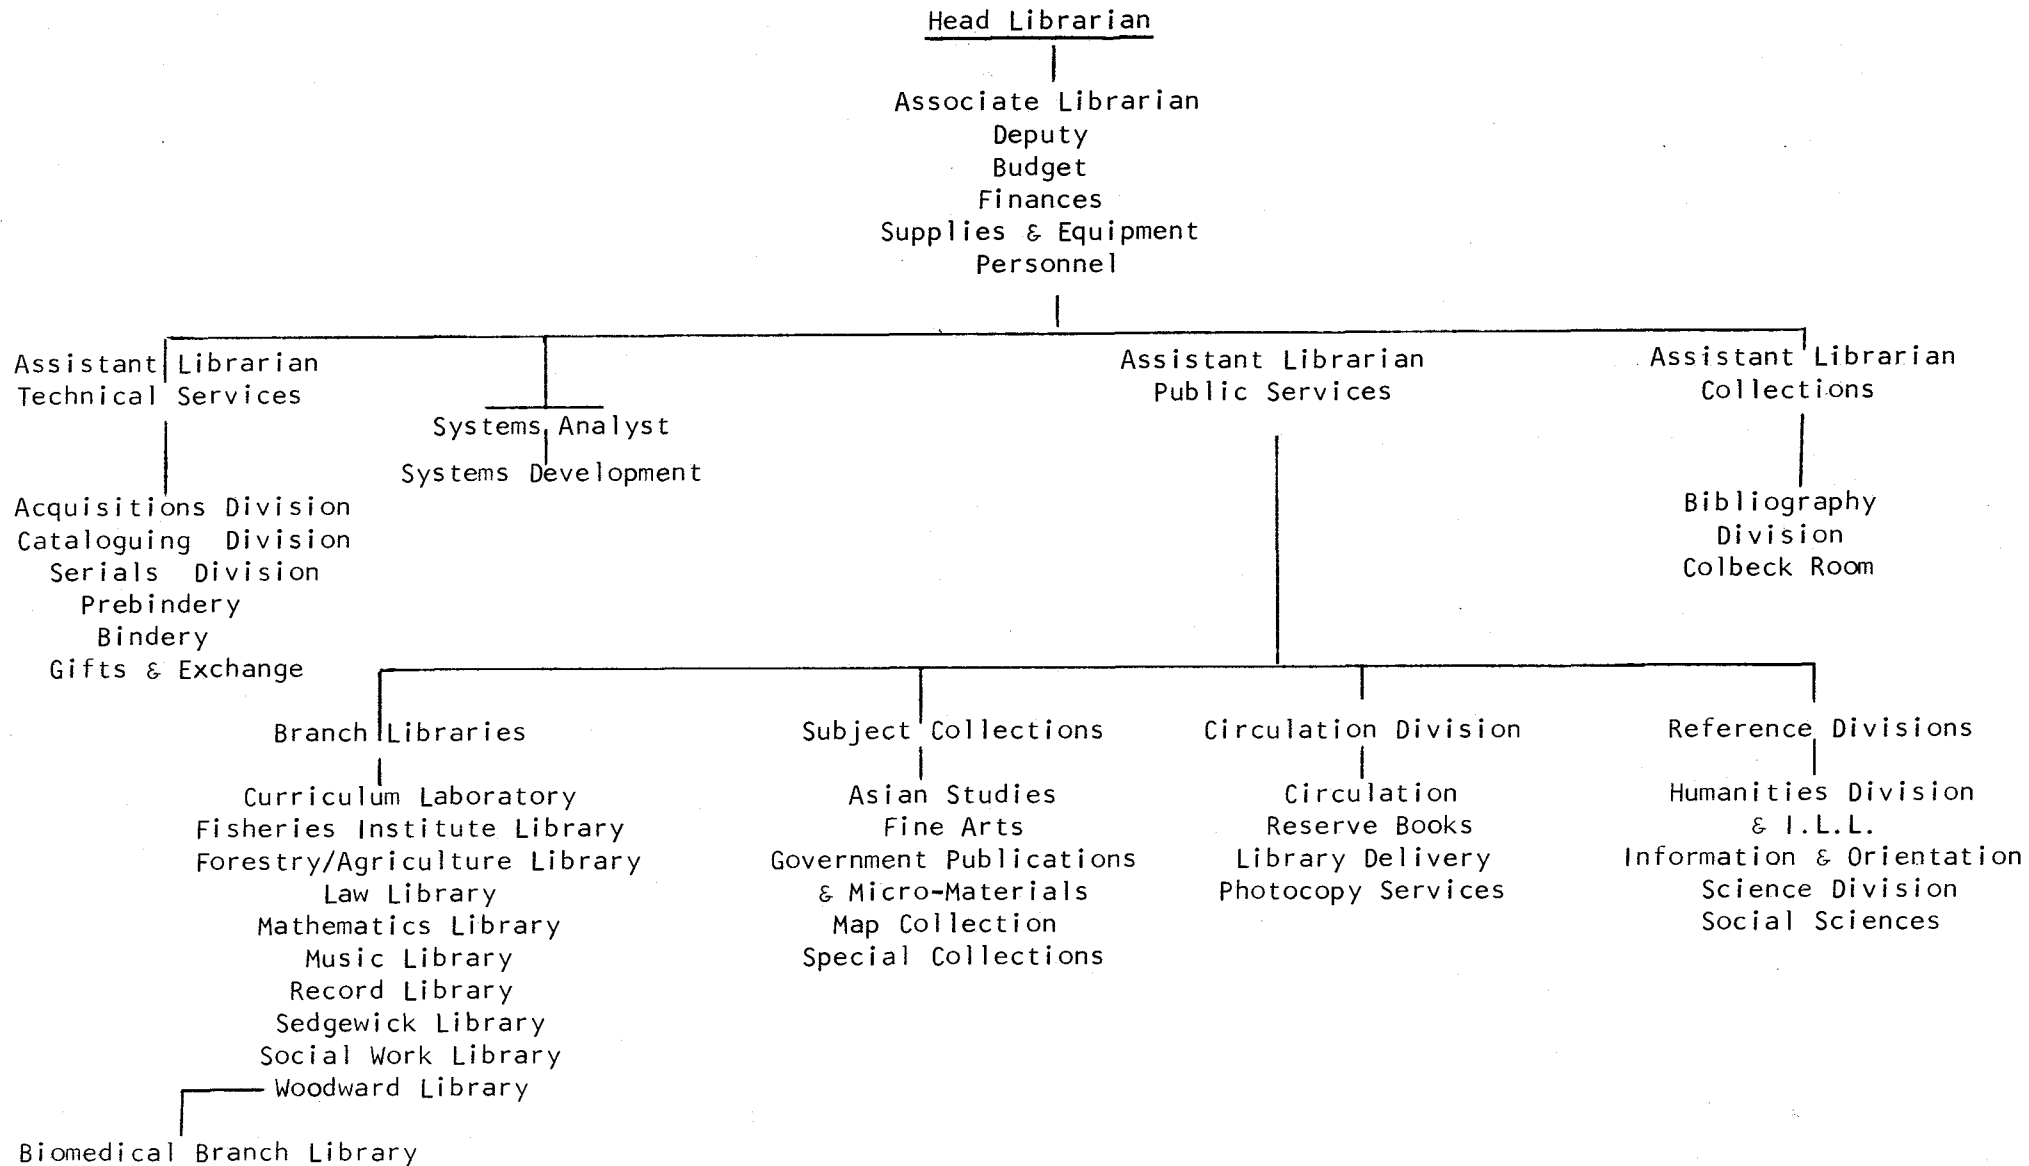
Head Librarian

Associate Librarian
Deputy
Budget
Finances
Supplies & Equipment
Personnel

Assistant Librarian
Technical Services

Acquisitions Division
Cataloguing Division
Serials Division
Prebindery
Bindery
Gifts & Exchange

Systems Analyst
Systems Development

Assistant Librarian
Public Services

Assistant Librarian
Collections

Bibliography
Division
Colbeck Room

Branch Libraries

Curriculum Laboratory
Fisheries Institute Library
Forestry/Agriculture Library
Law Library
Mathematics Library
Music Library
Record Library
Sedgewick Library
Social Work Library
Woodward Library

Biomedical Branch Library

Subject Collections

Asian Studies
Fine Arts
Government Publications
& Micro-Materials
Map Collection
Special Collections

Circulation Division

Circulation
Reserve Books
Library Delivery
Photocopy Services

Reference Divisions

Humanities Division
& I.L.L.
Information & Orientation
Science Division
Social Sciences